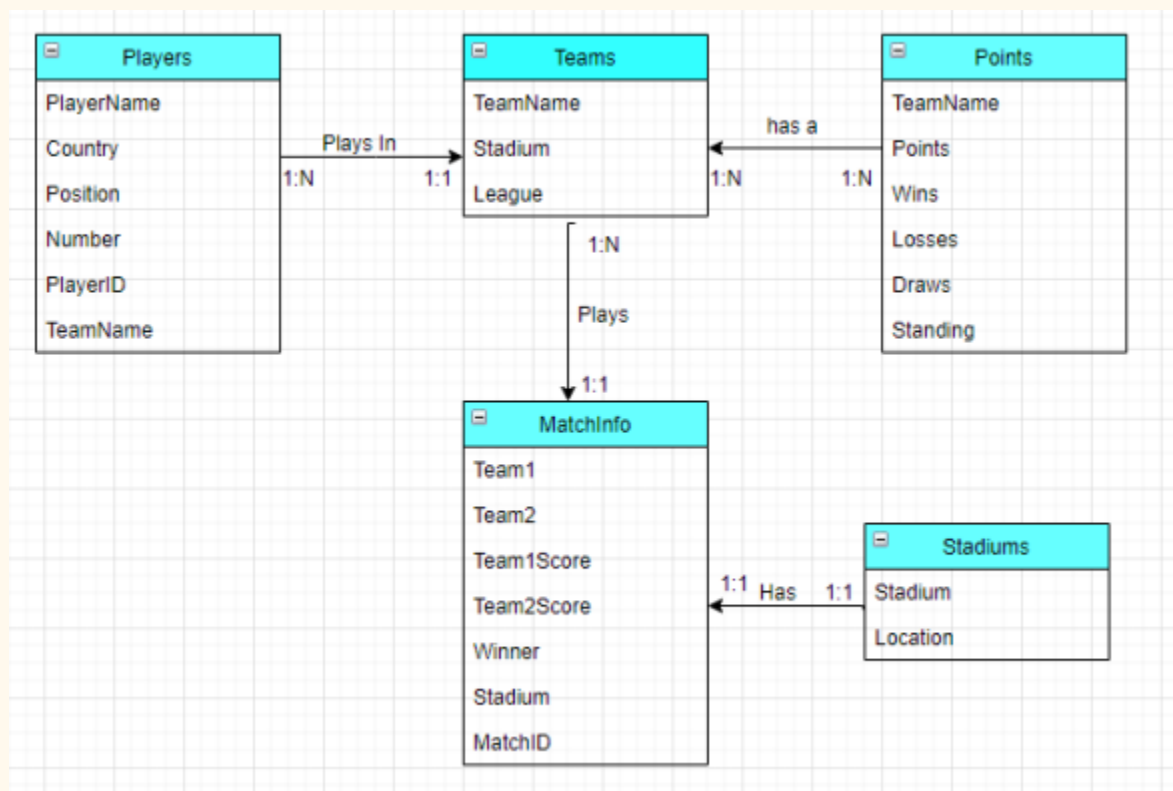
Players
PlayerName
Country
Position
Number
PlayerID
TeamName

Plays In
1:N
1:1

Teams
TeamName
Stadium
League

has a
1:N
1:N

Points
TeamName
Points
Wins
Losses
Draws
Standing

1:N
Plays
1:1

MatchInfo
Team1
Team2
Team1Score
Team2Score
Winner
Stadium
MatchID

1:1
Has
1:1

Stadiums
Stadium
Location